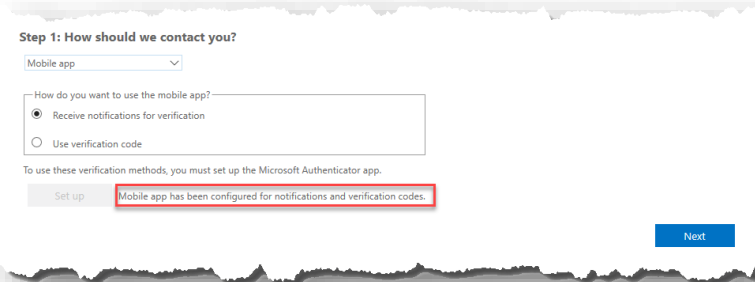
Step 1: How should we contact you?

Mobile app

How do you want to use the mobile app?

Receive notifications for verification

Use verification code

To use these verification methods, you must set up the Microsoft Authenticator app.

Set up

Mobile app has been configured for notifications and verification codes.

Next